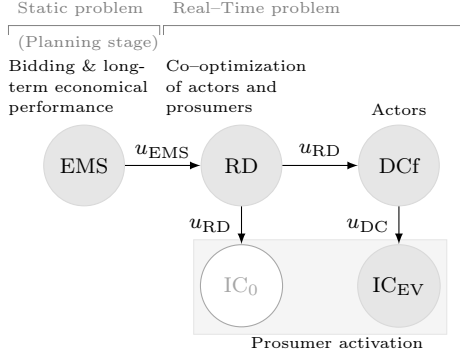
Static problem Real–Time problem

(Planning stage)

Bidding & long-term economical performance

Co–optimization of actors and prosumers

Actors

EMS

$u_{\text{EMS}}$

RD

$u_{\text{RD}}$

DCf

$u_{\text{RD}}$

$u_{\text{DC}}$

$\text{IC}_0$

$\text{IC}_{\text{EV}}$

Prosumer activation